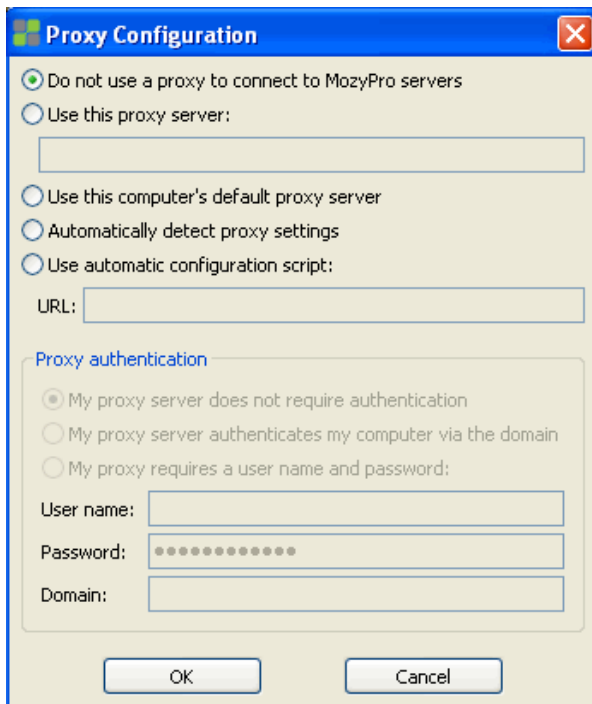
Proxy Configuration

Do not use a proxy to connect to MozyPro servers

Use this proxy server:

Use this computer's default proxy server

Automatically detect proxy settings

Use automatic configuration script:

URL:

Proxy authentication

My proxy server does not require authentication

My proxy server authenticates my computer via the domain

My proxy requires a user name and password:

User name:

Password: ●●●●●●●●●●●●

Domain:

OK

Cancel